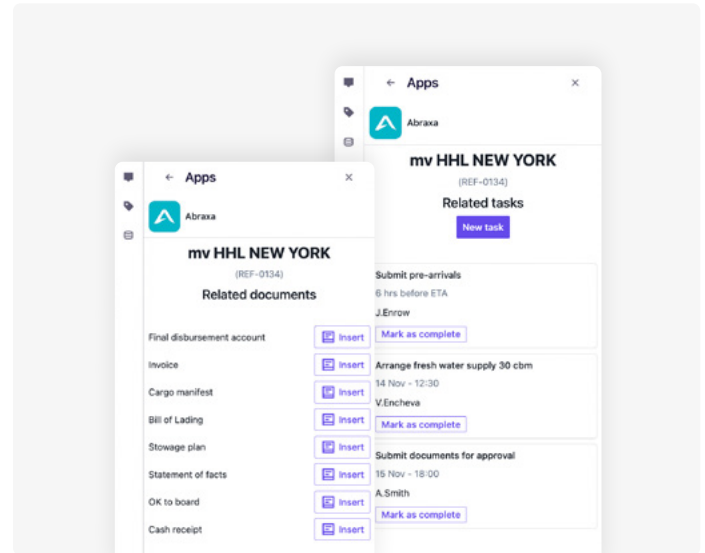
← Apps ×

Abraxa

mv HHL NEW YORK

(REF-0134)

Related tasks

New task

Submit pre-arrivals
6 hrs before ETA
J.Enrow
Mark as complete

Arrange fresh water supply 30 cbm
14 Nov - 12:30
V.Encheva
Mark as complete

Submit documents for approval
15 Nov - 18:00
A.Smith
Mark as complete

← Apps ×

Abraxa

mv HHL NEW YORK

(REF-0134)

Related documents

| | |
|---|---|
| Final disbursement account | Insert |
| Invoice | Insert |
| Cargo manifest | Insert |
| Bill of Lading | Insert |
| Stowage plan | Insert |
| Statement of facts | Insert |
| OK to board | Insert |
| Cash receipt | Insert |